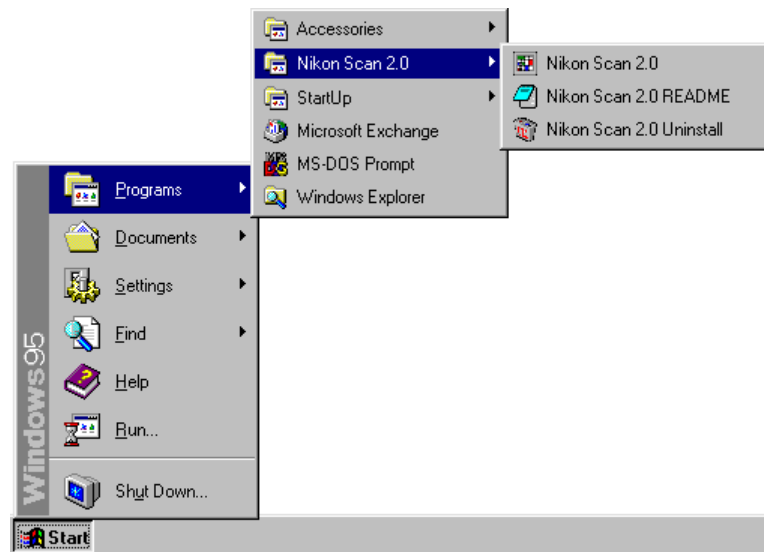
Accessories
Nikon Scan 2.0
StartUp
Microsoft Exchange
MS-DOS Prompt
Windows Explorer

Nikon Scan 2.0
Nikon Scan 2.0 README
Nikon Scan 2.0 Uninstall

Windows95

Programs
Documents
Settings
Find
Help
Run...
Shut Down...

Start